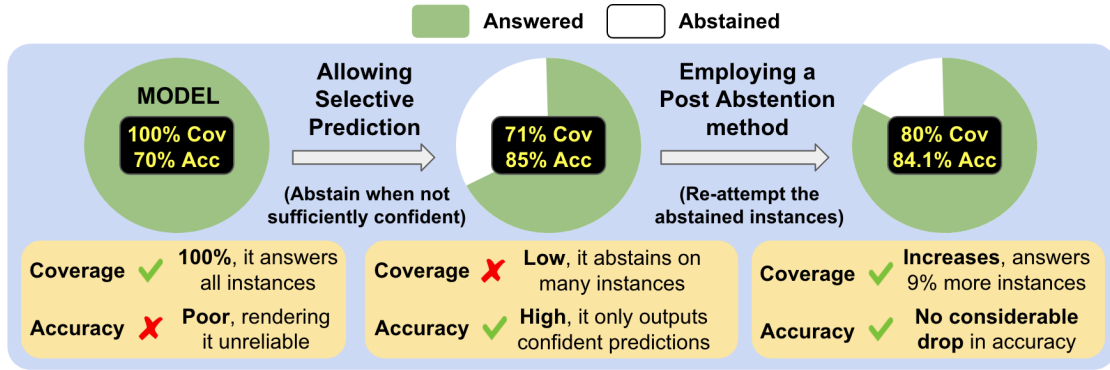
Answered Abstained

MODEL

100% Cov
70% Acc

Allowing Selective Prediction

(Abstain when not sufficiently confident)

71% Cov
85% Acc

Employing a Post Abstention method

(Re-attempt the abstained instances)

80% Cov
84.1% Acc

| Coverage | ✔ | 100%, it answers all instances |
|---|---|---|
| Accuracy | ✘ | Poor, rendering it unreliable |

| Coverage | ✘ | Low, it abstains on many instances |
|---|---|---|
| Accuracy | ✔ | High, it only outputs confident predictions |

| Coverage | ✔ | Increases, answers 9% more instances |
|---|---|---|
| Accuracy | ✔ | No considerable drop in accuracy |